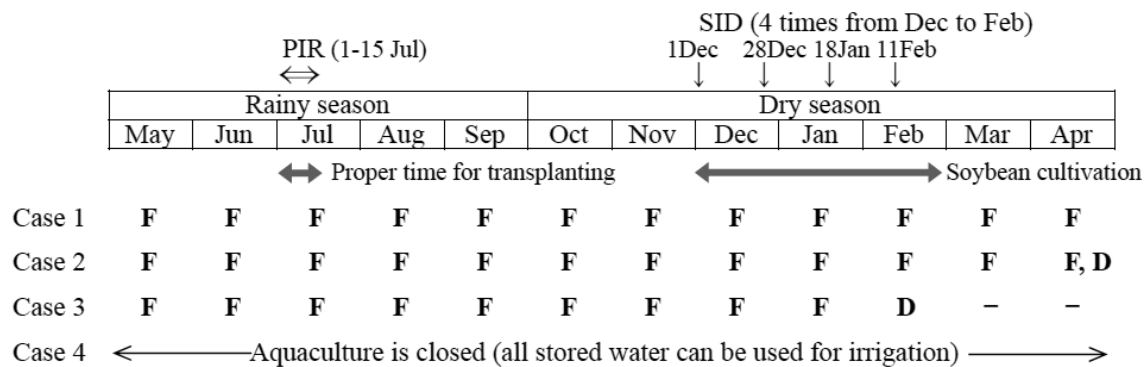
SID (4 times from Dec to Feb)

PIR (1-15 Jul)

1Dec 28Dec 18Jan 11Feb

| Rainy season | | | | | Dry season | | | | | | |
|---|---|---|---|---|---|---|---|---|---|---|---|
| May | Jun | Jul | Aug | Sep | Oct | Nov | Dec | Jan | Feb | Mar | Apr |

Proper time for transplanting

Soybean cultivation

| | | | | | | | | | | | | |
|---|---|---|---|---|---|---|---|---|---|---|---|---|
| Case 1 | F | F | F | F | F | F | F | F | F | F | F | F |
| Case 2 | F | F | F | F | F | F | F | F | F | F | F | F, D |
| Case 3 | F | F | F | F | F | F | F | F | F | D | – | – |

Case 4 Aquaculture is closed (all stored water can be used for irrigation)